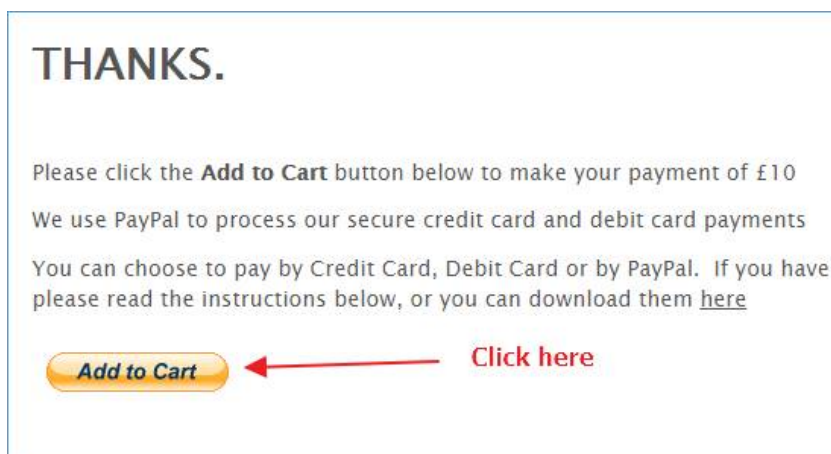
THANKS.

Please click the **Add to Cart** button below to make your payment of £10

We use PayPal to process our secure credit card and debit card payments

You can choose to pay by Credit Card, Debit Card or by PayPal. If you have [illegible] please read the instructions below, or you can download them here

Add to Cart

Click here